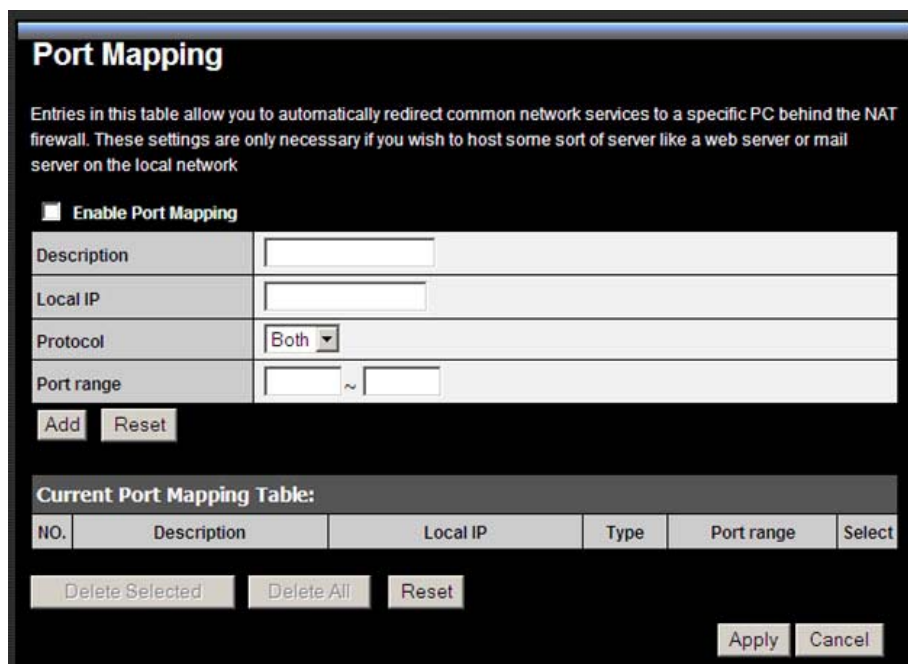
Port Mapping

Entries in this table allow you to automatically redirect common network services to a specific PC behind the NAT firewall. These settings are only necessary if you wish to host some sort of server like a web server or mail server on the local network

Enable Port Mapping

| Description | |
|---|---|
| Local IP | |
| Protocol | Both |
| Port range | ~ |

Add Reset

Current Port Mapping Table:

| NO. | Description | Local IP | Type | Port range | Select |
|---|---|---|---|---|---|

Delete Selected Delete All Reset

Apply Cancel